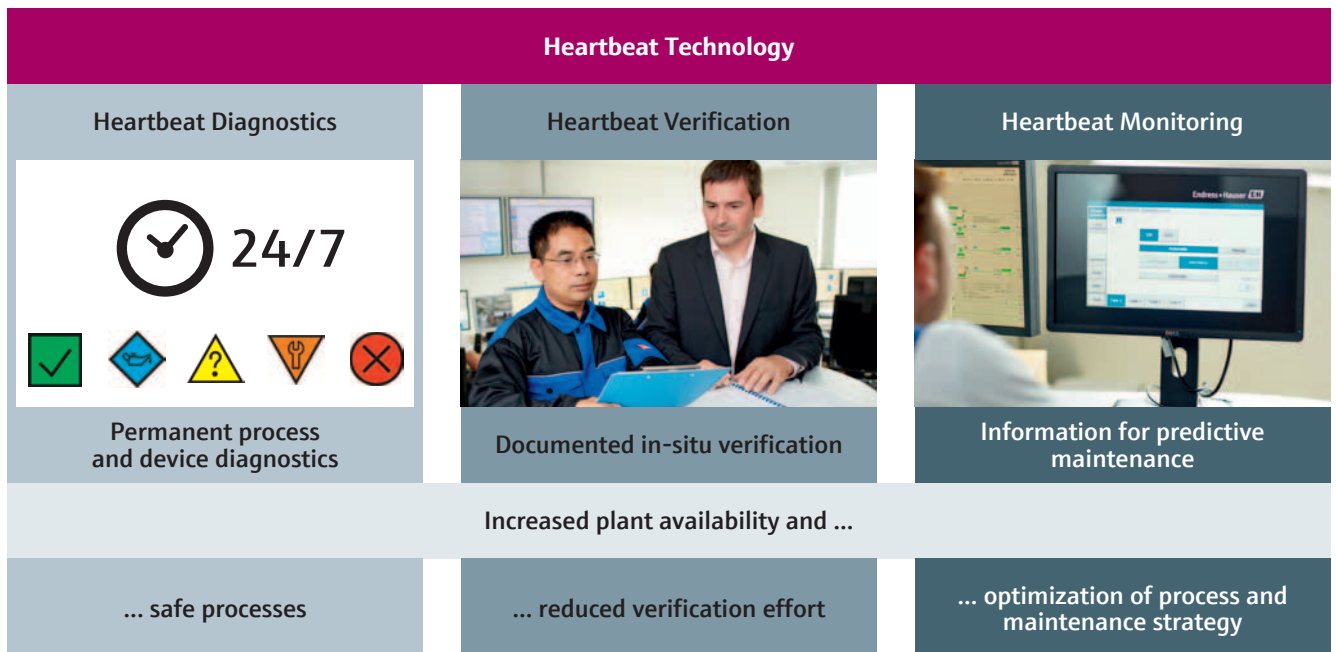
Heartbeat Technology

Heartbeat Diagnostics

24/7

Permanent process and device diagnostics

Heartbeat Verification

Documented in-situ verification

Heartbeat Monitoring

Endress+Hauser

Information for predictive maintenance

Increased plant availability and ...

... safe processes

... reduced verification effort

... optimization of process and maintenance strategy